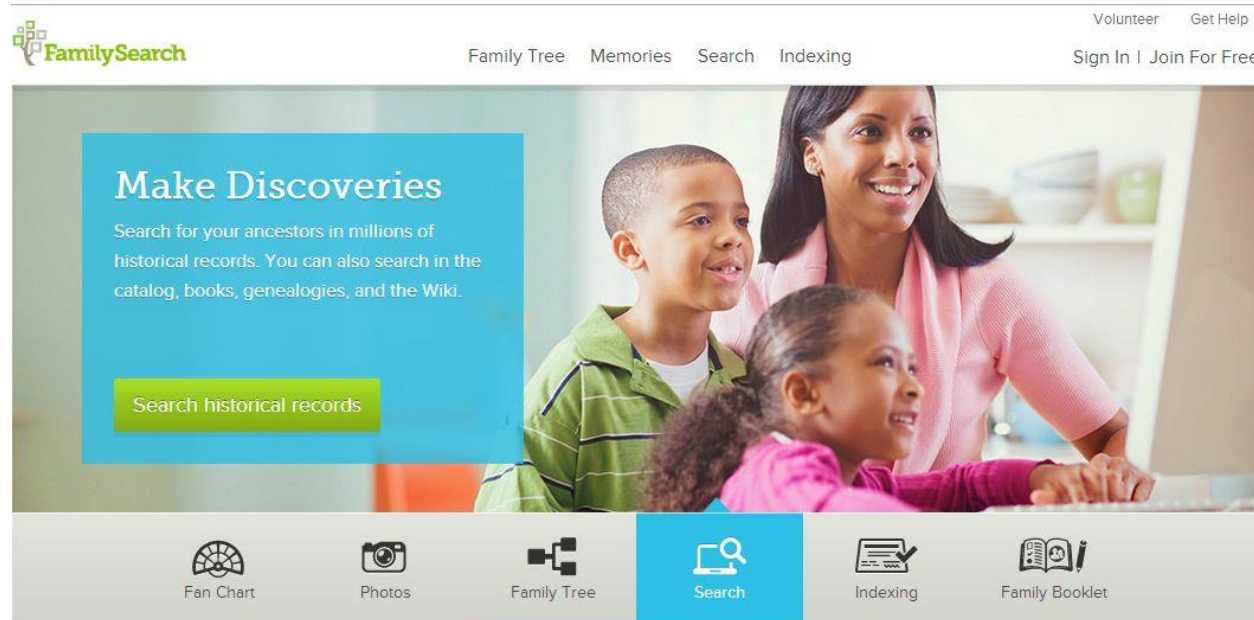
FamilySearch

Volunteer Get Help

Family Tree Memories Search Indexing

Sign In | Join For Free

Make Discoveries

Search for your ancestors in millions of historical records. You can also search in the catalog, books, genealogies, and the Wiki.

Search historical records

Fan Chart Photos Family Tree Search Indexing Family Booklet